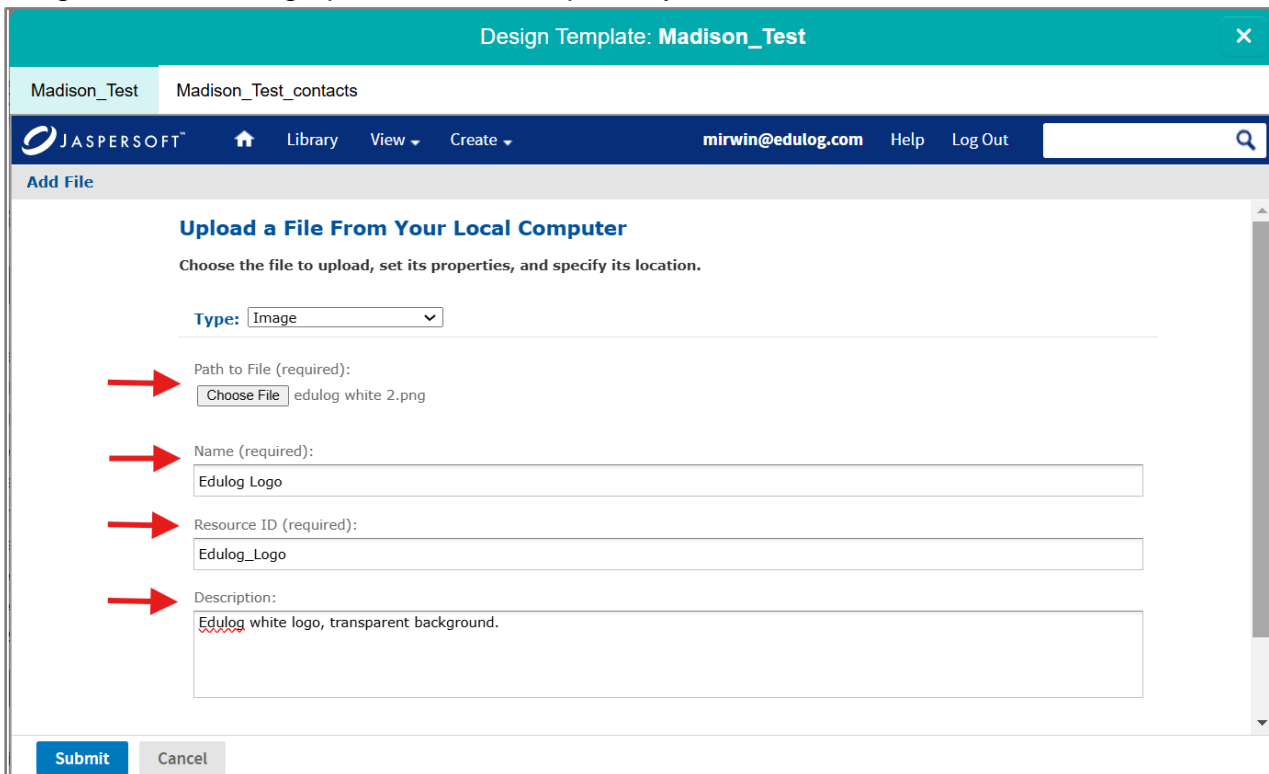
Design Template: **Madison_Test**

Madison_Test

Madison_Test_contacts

JASPERSOFT

Library

View

Create

mirwin@edulog.com

Help

Log Out

Add File

Upload a File From Your Local Computer

Choose the file to upload, set its properties, and specify its location.

Type: Image

Path to File (required):

Choose File edulog white 2.png

Name (required):

Edulog Logo

Resource ID (required):

Edulog_Logo

Description:

Edulog white logo, transparent background.

Submit

Cancel